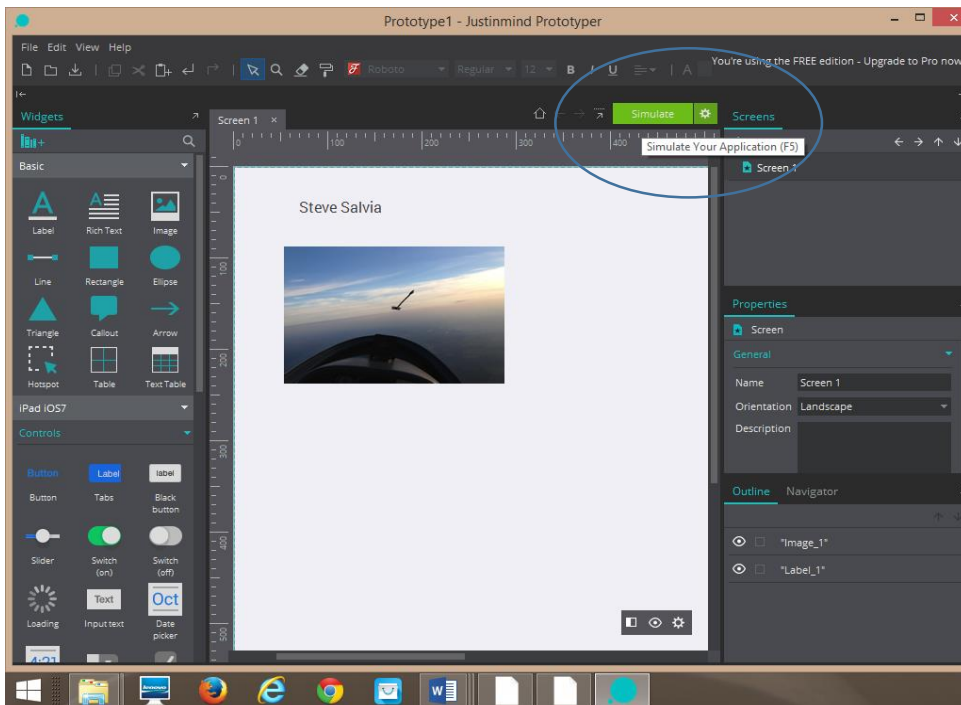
Prototype1 - Justinmind Prototyper

File Edit View Help

Roboto Regular 12 B I U A

You're using the FREE edition - Upgrade to Pro now

Widgets

Screen 1 ×

Simulate

Screens

Simulate Your Application (F5)

Screen 1

Basic

Label Rich Text Image

Line Rectangle Ellipse

Triangle Callout Arrow

Hotspot Table Text Table

iPad iOS7

Controls

Button Label label

Button Tabs Black button

Slider Switch (on) Switch (off)

Text Oct

Loading Input text Date picker

4:21

100 200 300 400

100 200 300 400 500

Steve Salvia

Properties

Screen

General

Name Screen 1

Orientation Landscape

Description

Outline Navigator

"Image_1"

"Label_1"